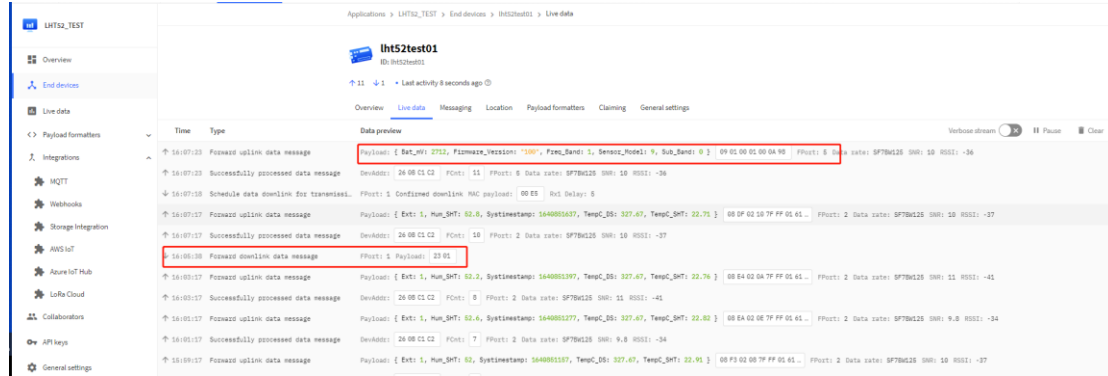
LHT52_TEST

Overview
End devices
Live data
<> Payload formatters
Integrations
MQTT
Webhooks
Storage Integration
AWS IoT
Azure IoT Hub
LoRa Cloud
Collaborators
API keys
General settings

Applications > LHT52_TEST > End devices > lht52test01 > Live data

lht52test01
ID: lht52test01

↑11 ↓1 • Last activity 8 seconds ago

Overview Live data Messaging Location Payload formatters Claiming General settings

Time Type Data preview Verbose stream Pause Clear

↑ 16:07:23 Forward uplink data message Payload: { Bat_mV: 2712, Firmware_Version: "100", Freq_Band: 1, Sensor_Model: 9, Sub_Band: 0 } 09 01 00 01 00 0A 98 FPort: 5 Data rate: SF7BW125 SNR: 10 RSSI: -36

↑ 16:07:23 Successfully processed data message DevAddr: 26 0B C1 C2 FCnt: 11 FPort: 5 Data rate: SF7BW125 SNR: 10 RSSI: -36

↓ 16:07:18 Schedule data downlink for transmissi… FPort: 1 Confirmed downlink MAC payload: 00 E5 Rx1 Delay: 5

↑ 16:07:17 Forward uplink data message Payload: { Ext: 1, Hum_SHT: 62.8, Systimestamp: 1640881637, TempC_DS: 327.67, TempC_SHT: 22.71 } 08 DF 02 18 7F FF 01 61 … FPort: 2 Data rate: SF7BW125 SNR: 10 RSSI: -37

↑ 16:07:17 Successfully processed data message DevAddr: 26 0B C1 C2 FCnt: 10 FPort: 2 Data rate: SF7BW125 SNR: 10 RSSI: -37

↓ 16:05:38 Forward downlink data message FPort: 1 Payload: 23 01

↑ 16:03:17 Forward uplink data message Payload: { Ext: 1, Hum_SHT: 62.2, Systimestamp: 1640881397, TempC_DS: 327.67, TempC_SHT: 22.76 } 08 E4 02 0A 7F FF 01 61 … FPort: 2 Data rate: SF7BW125 SNR: 11 RSSI: -41

↑ 16:03:17 Successfully processed data message DevAddr: 26 0B C1 C2 FCnt: 8 FPort: 2 Data rate: SF7BW125 SNR: 11 RSSI: -41

↑ 16:01:17 Forward uplink data message Payload: { Ext: 1, Hum_SHT: 62.6, Systimestamp: 1640881277, TempC_DS: 327.67, TempC_SHT: 22.82 } 08 EA 02 0E 7F FF 01 61 … FPort: 2 Data rate: SF7BW125 SNR: 9.8 RSSI: -34

↑ 16:01:17 Successfully processed data message DevAddr: 26 0B C1 C2 FCnt: 7 FPort: 2 Data rate: SF7BW125 SNR: 9.8 RSSI: -34

↑ 15:59:17 Forward uplink data message Payload: { Ext: 1, Hum_SHT: 62, Systimestamp: 1640881157, TempC_DS: 327.67, TempC_SHT: 22.91 } 08 F3 02 08 7F FF 01 61 … FPort: 2 Data rate: SF7BW125 SNR: 10 RSSI: -37